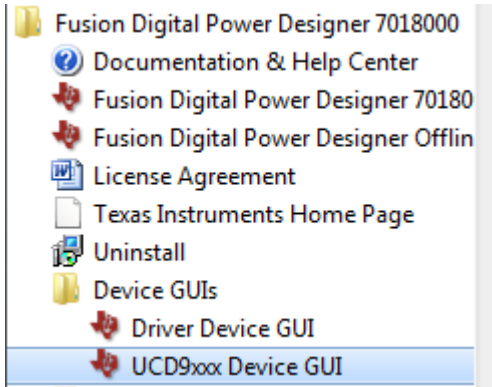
Fusion Digital Power Designer 7018000
Documentation & Help Center
Fusion Digital Power Designer 70180
Fusion Digital Power Designer Offlin
License Agreement
Texas Instruments Home Page
Uninstall
Device GUIs
Driver Device GUI
UCD9xxx Device GUI